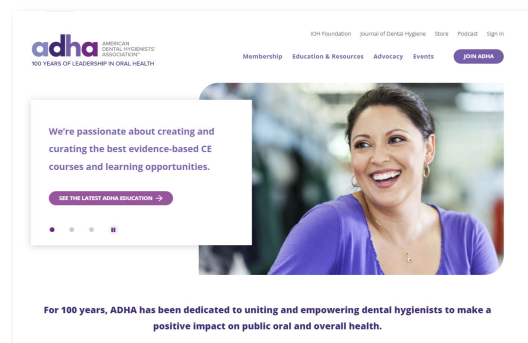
adha AMERICAN DENTAL HYGIENISTS' ASSOCIATION™
100 YEARS OF LEADERSHIP IN ORAL HEALTH

IOH Foundation Journal of Dental Hygiene Store Podcast Sign In

Membership Education & Resources Advocacy Events JOIN ADHA

We're passionate about creating and curating the best evidence-based CE courses and learning opportunities.

SEE THE LATEST ADHA EDUCATION →

For 100 years, ADHA has been dedicated to uniting and empowering dental hygienists to make a positive impact on public oral and overall health.